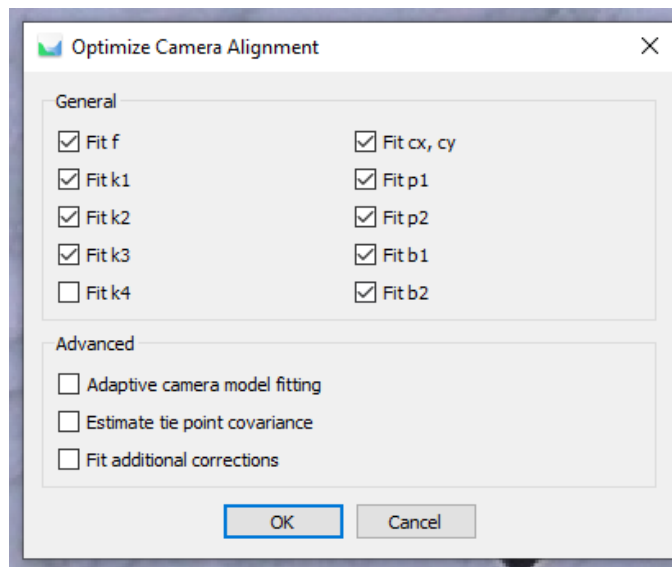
Optimize Camera Alignment

General

Fit f
Fit k1
Fit k2
Fit k3
Fit k4

Fit cx, cy
Fit p1
Fit p2
Fit b1
Fit b2

Advanced

Adaptive camera model fitting
Estimate tie point covariance
Fit additional corrections

OK
Cancel